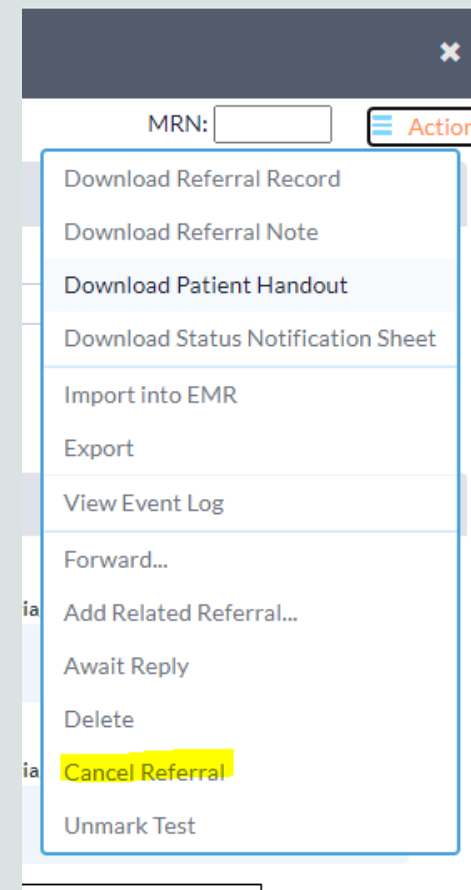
MRN:

Actio

Download Referral Record
Download Referral Note
Download Patient Handout
Download Status Notification Sheet
Import into EMR
Export
View Event Log
Forward...
Add Related Referral...
Await Reply
Delete
Cancel Referral
Unmark Test

ia

ia